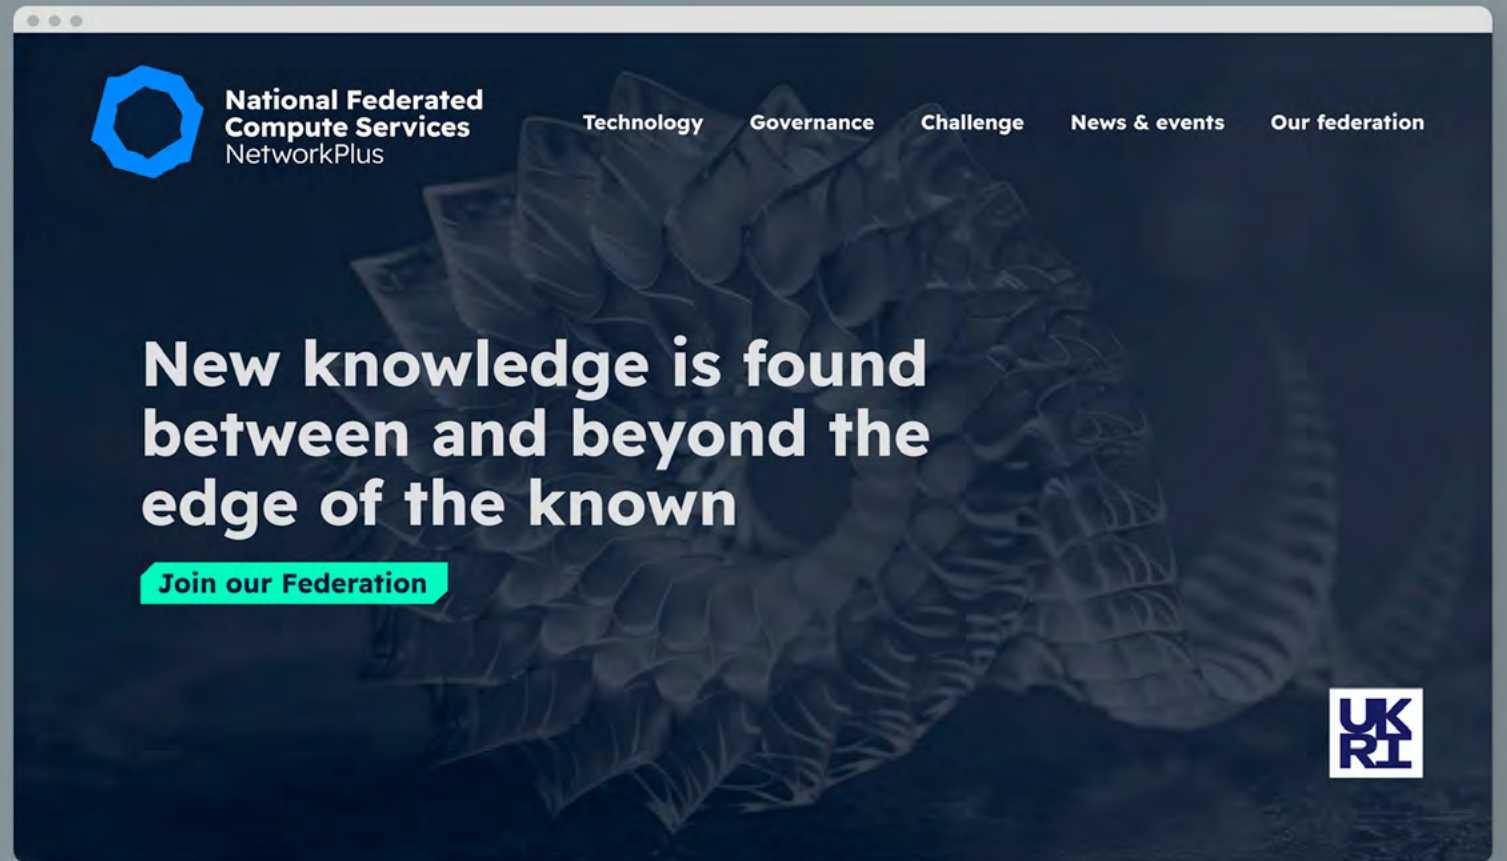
National Federated Compute Services
NetworkPlus

Technology Governance Challenge News & events Our federation

New knowledge is found between and beyond the edge of the known

Join our Federation

UKRI